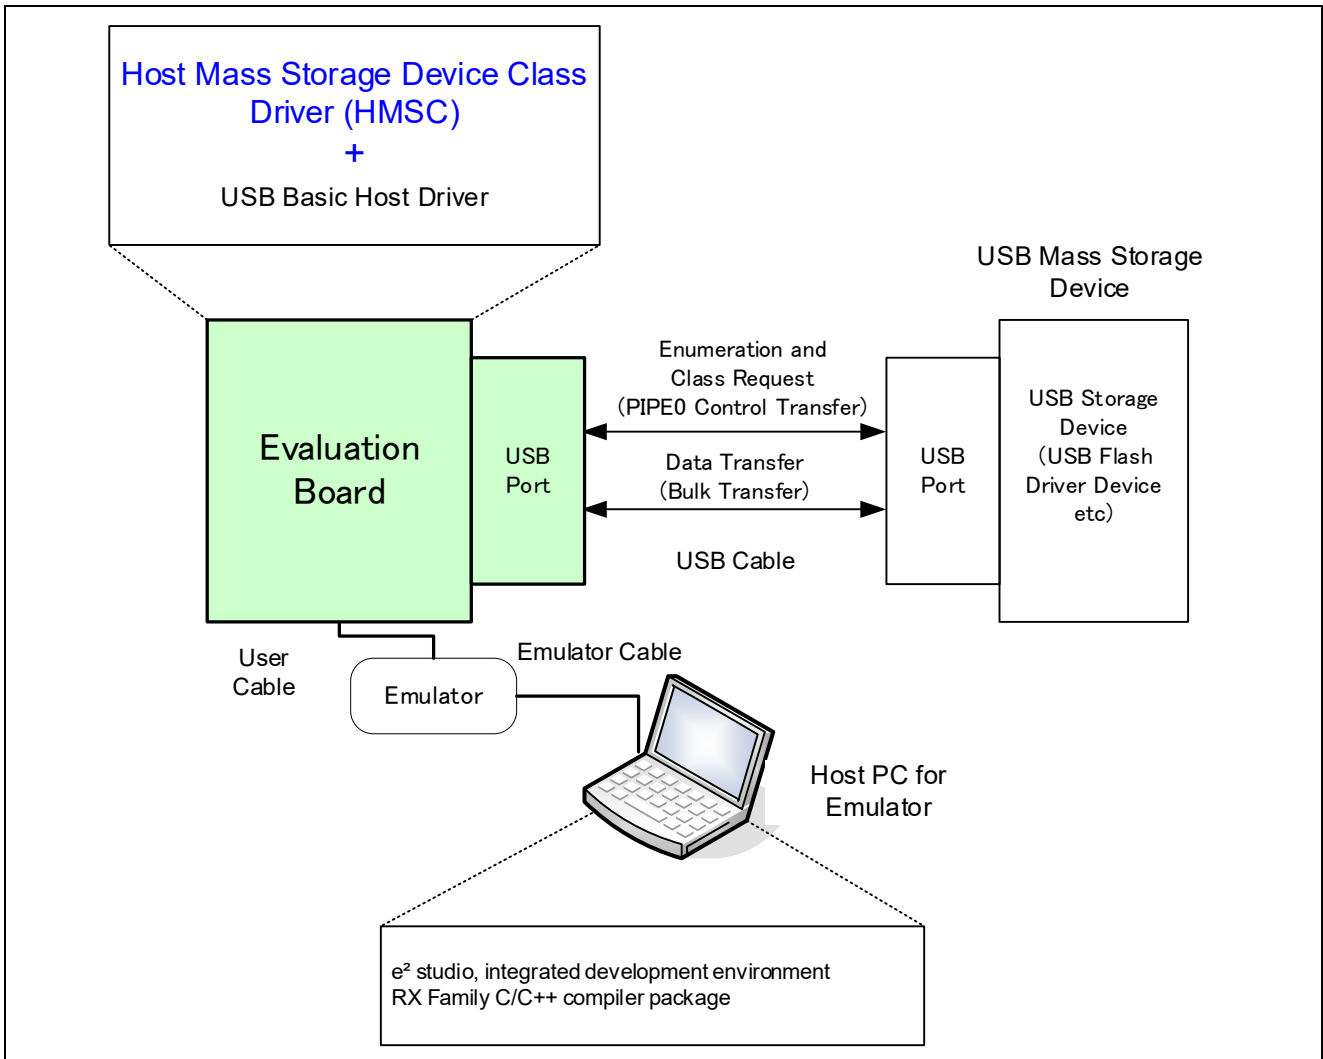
Host Mass Storage Device Class Driver (HMSC)
+
USB Basic Host Driver

USB Mass Storage Device

Evaluation Board

USB Port

Enumeration and Class Request (PIPE0 Control Transfer)

Data Transfer (Bulk Transfer)

USB Cable

USB Port

USB Storage Device (USB Flash Driver Device etc)

User Cable

Emulator

Emulator Cable

Host PC for Emulator

e² studio, integrated development environment
RX Family C/C++ compiler package